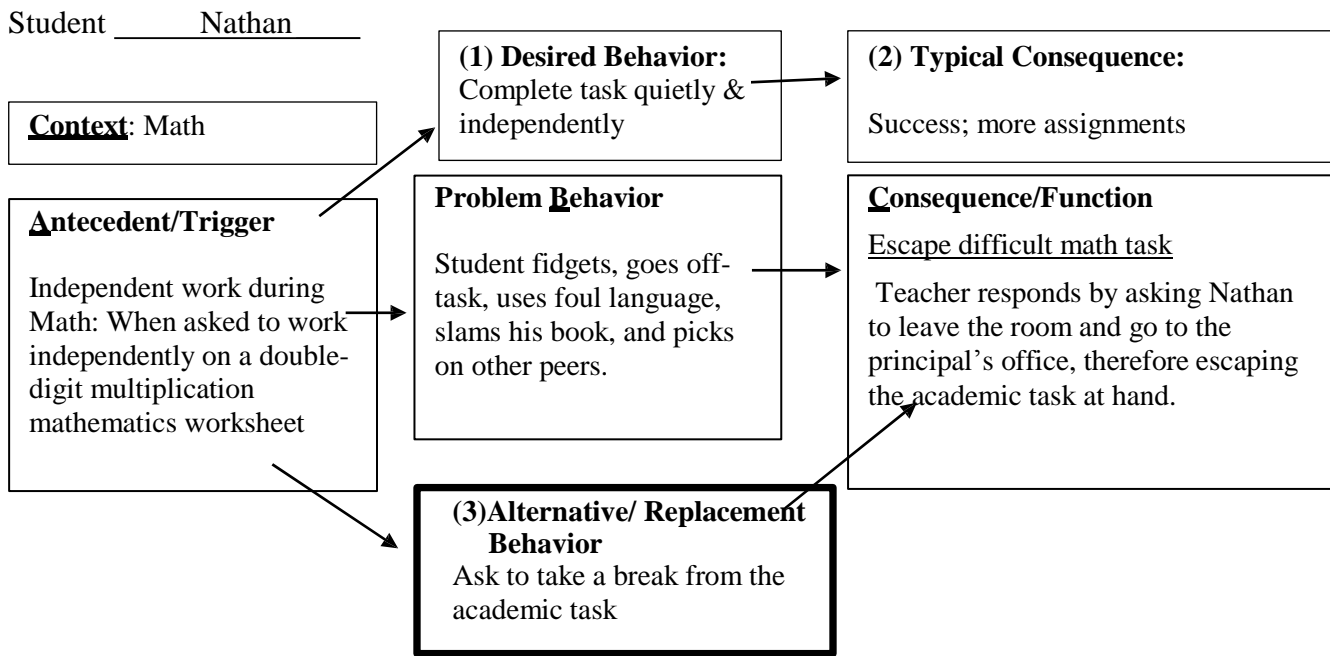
Student Nathan

Context: Math

(1) Desired Behavior:
Complete task quietly & independently

(2) Typical Consequence:
Success; more assignments

Antecedent/Trigger

Independent work during Math: When asked to work independently on a double-digit multiplication mathematics worksheet

Problem Behavior

Student fidgets, goes off-task, uses foul language, slams his book, and picks on other peers.

Consequence/Function

Escape difficult math task

Teacher responds by asking Nathan to leave the room and go to the principal's office, therefore escaping the academic task at hand.

(3)Alternative/ Replacement Behavior
Ask to take a break from the academic task